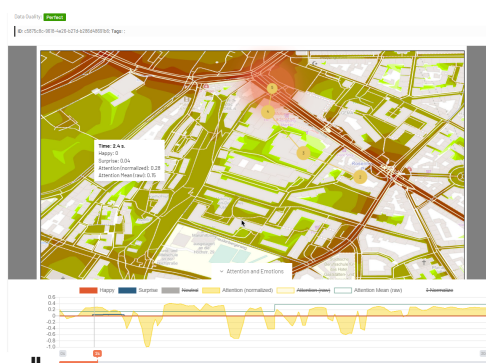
Data Quality: Perfect

ID: c8075c8c-8618-4a26-b27d-b28bd4888fb6 Tags :

Time: 2.4 s.
Happy: 0
Surprise: 0.04
Attention (normalized): 0.28
Attention Mean (raw): 0.15

1
2
3
4

+ Attention and Emotions

Happy Surprise Neutral Attention (normalized) Attention (raw) Attention Mean (raw) Normalize

0.8
0.6
0.4
0.2
0.0
-0.2
-0.4
-0.6
-0.8
-1.0